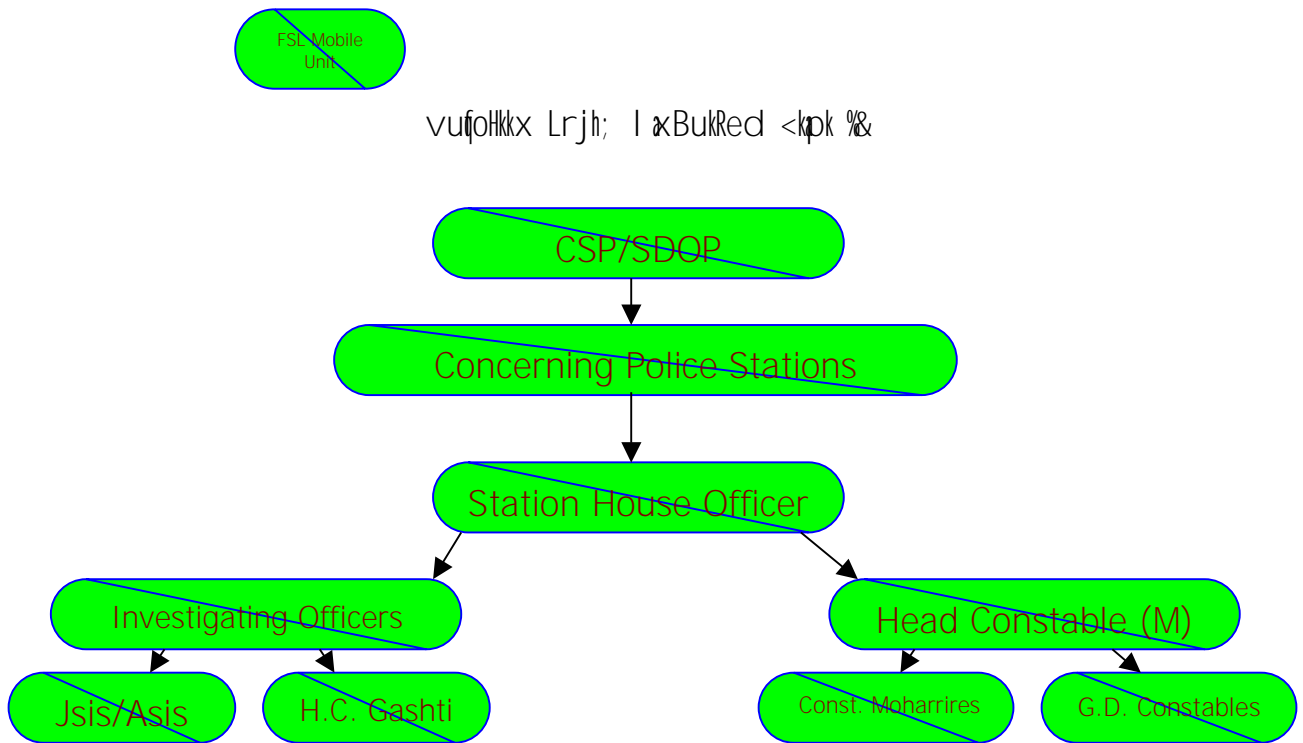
FSL Mobile Unit

vuqfoHkkx Lrjh; laxBukRed <kapk %&

CSP/SDOP

Concerning Police Stations

Station House Officer

Investigating Officers

Head Constable (M)

Jsis/Asis

H.C. Gashti

Const. Moharrires

G.D. Constables